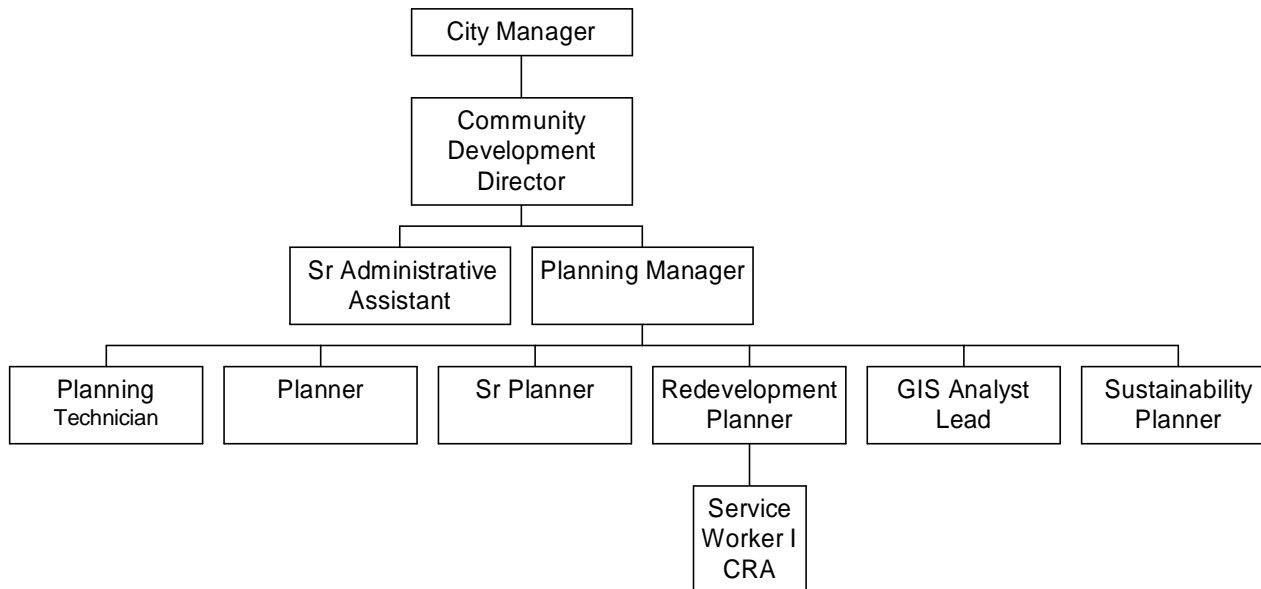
City Manager

Community Development Director

Sr Administrative Assistant

Planning Manager

Planning Technician

Planner

Sr Planner

Redevelopment Planner

GIS Analyst Lead

Sustainability Planner

Service Worker I CRA